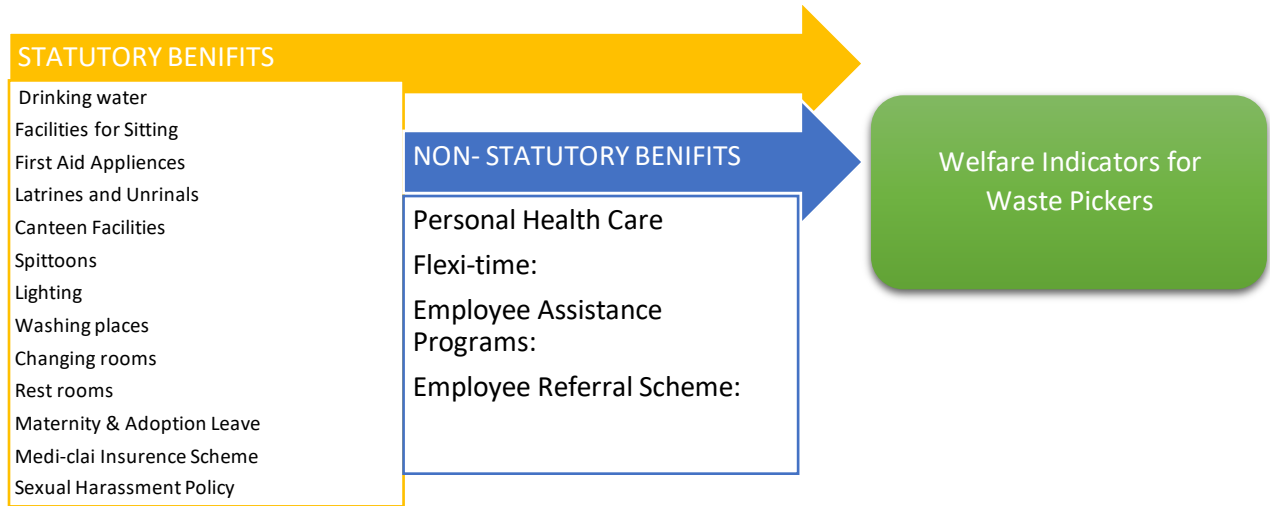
STATUTORY BENIFITS

Drinking water
Facilities for Sitting
First Aid Appliences
Latrines and Unrinals
Canteen Facilities
Spittoons
Lighting
Washing places
Changing rooms
Rest rooms
Maternity & Adoption Leave
Medi-clai Insurence Scheme
Sexual Harassment Policy

NON- STATUTORY BENIFITS

Personal Health Care
Flexi-time:
Employee Assistance Programs:
Employee Referral Scheme:

Welfare Indicators for Waste Pickers